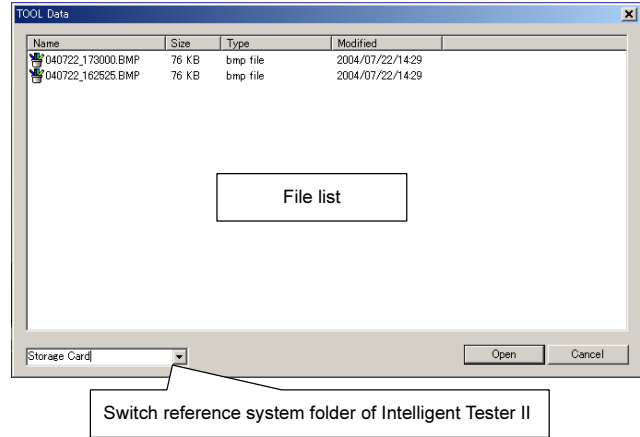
TOOL Data

| Name | Size | Type | Modified |
|---|---|---|---|
| 040722_173000.BMP | 76 KB | bmp file | 2004/07/22/14:29 |
| 040722_162525.BMP | 76 KB | bmp file | 2004/07/22/14:29 |

File list

Storage Card

Open

Cancel

Switch reference system folder of Intelligent Tester II